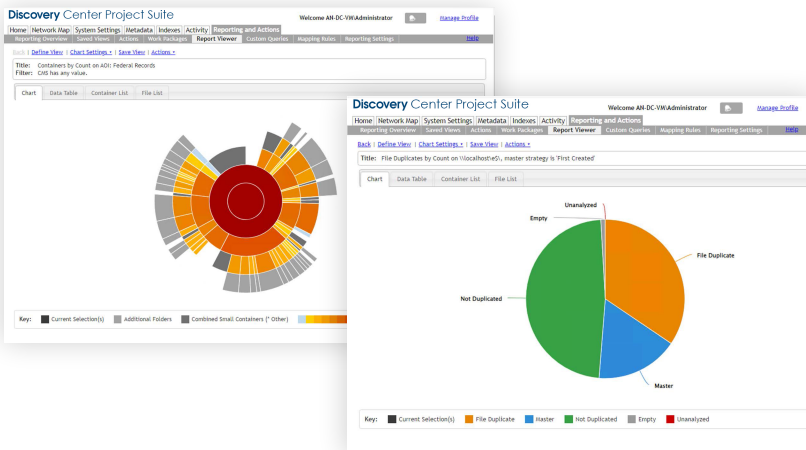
Discovery Center Project Suite

Welcome AN-DC-VM\Administrator

Manage Profile

Home | Network Map | System Settings | Metadata | Indexes | Activity | Reporting and Actions

Reporting Overview | Saved Views | Actions | Work Packages | Report Viewer | Custom Queries | Mapping Rules | Reporting Settings

Help

Back | Define View | Chart Settings ▾ | Save View | Actions ▾

Title: Containers by Count on AOI: Federal Records
Filter: CMS has any value.

Chart | Data Table | Container List | File List

Key: Current Selection(s) | Additional Folders | Combined Small Containers (* Other)

Discovery Center Project Suite

Welcome AN-DC-VM\Administrator

Manage Profile

Home | Network Map | System Settings | Metadata | Indexes | Activity | Reporting and Actions

Reporting Overview | Saved Views | Actions | Work Packages | Report Viewer | Custom Queries | Mapping Rules | Reporting Settings

Help

Back | Define View | Chart Settings ▾ | Save View | Actions ▾

Title: File Duplicates by Count on \\localhost\e$\, master strategy is 'First Created'

Chart | Data Table | Container List | File List

Unanalyzed
Empty
File Duplicate
Not Duplicated
Master

Key: Current Selection(s) | File Duplicate | Master | Not Duplicated | Empty | Unanalyzed